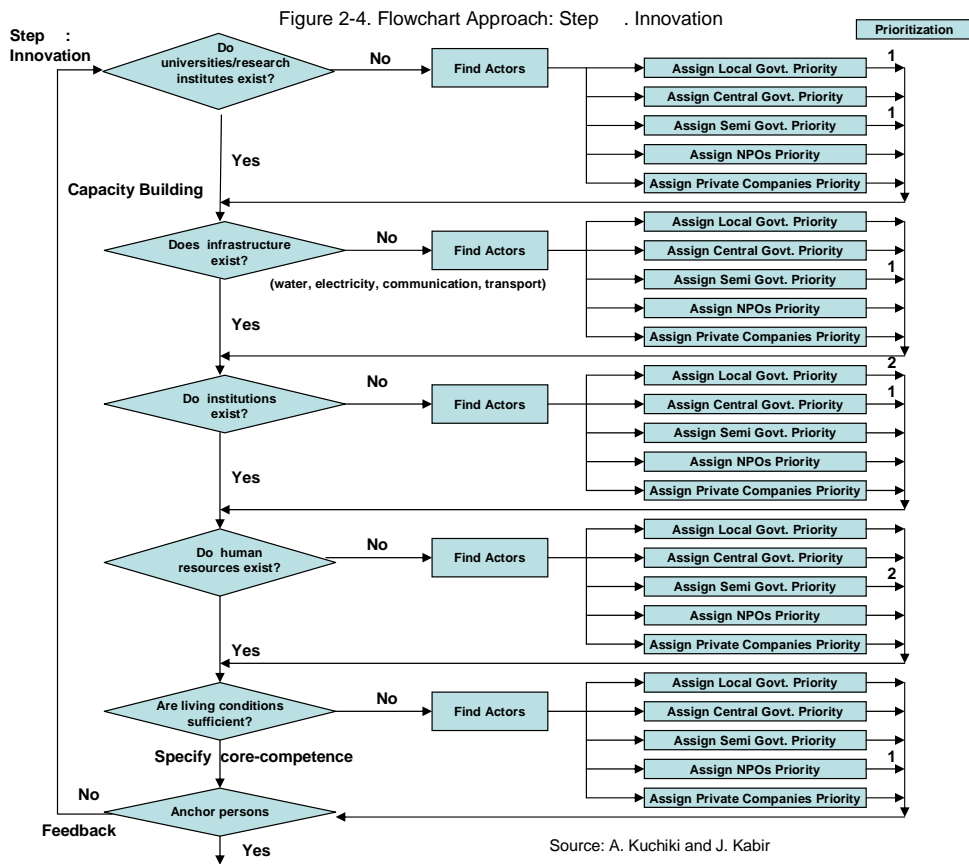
Figure 2-4. Flowchart Approach: Step . Innovation

Prioritization

Step :
Innovation

Do universities/research institutes exist?

No

Find Actors

Assign Local Govt. Priority
1
Assign Central Govt. Priority
Assign Semi Govt. Priority
1
Assign NPOs Priority
Assign Private Companies Priority

Yes

Capacity Building

Does infrastructure exist?

No

Find Actors

(water, electricity, communication, transport)

Assign Local Govt. Priority
Assign Central Govt. Priority
Assign Semi Govt. Priority
1
Assign NPOs Priority
Assign Private Companies Priority

Yes

2

Do institutions exist?

No

Find Actors

Assign Local Govt. Priority
1
Assign Central Govt. Priority
Assign Semi Govt. Priority
Assign NPOs Priority
Assign Private Companies Priority

Yes

Do human resources exist?

No

Find Actors

Assign Local Govt. Priority
Assign Central Govt. Priority
Assign Semi Govt. Priority
2
Assign NPOs Priority
Assign Private Companies Priority

Yes

Are living conditions sufficient?

No

Find Actors

Assign Local Govt. Priority
Assign Central Govt. Priority
Assign Semi Govt. Priority
Assign NPOs Priority
1
Assign Private Companies Priority

Specify core-competence

No

Anchor persons

Feedback

Yes

Source: A. Kuchiki and J. Kabir